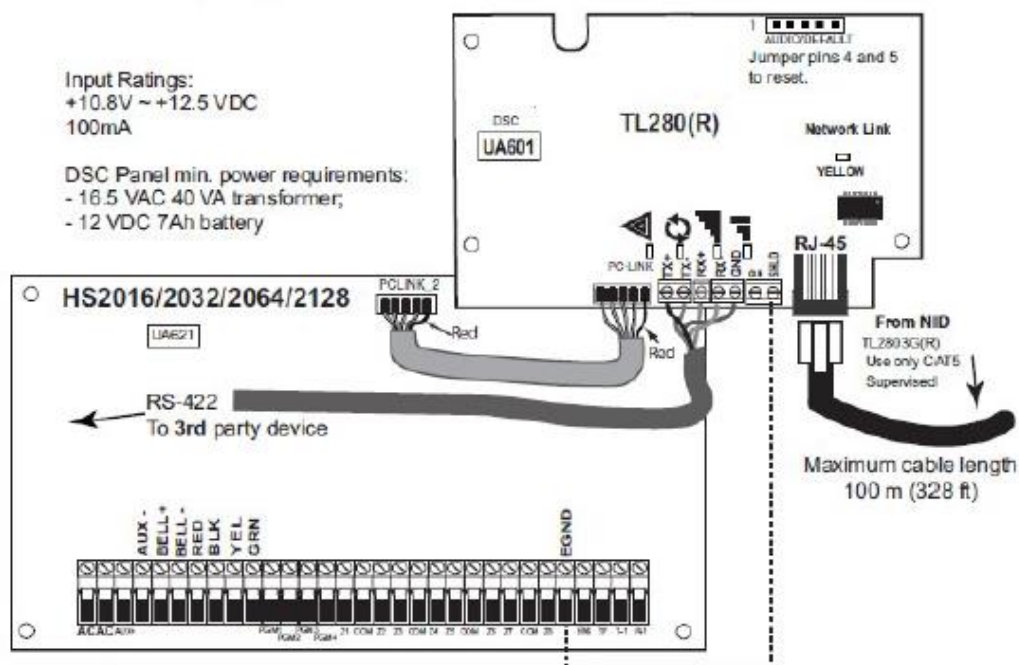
Input Ratings:
+10.8V ~ +12.5 VDC
100mA

DSC Panel min. power requirements:
- 16.5 VAC 40 VA transformer;
- 12 VDC 7Ah battery

1 AUDIO/DEFAULT
Jumper pins 4 and 5 to reset.

DSC
UA601

TL280(R)

Network Link
YELLOW

PC-LINK
TX+
TX-
RX+
RX-
GND
SHLD

RJ-45

HS2016/2032/2064/2128

UA621

PCLINK_2

Red

Red

From NID
TL2803G(R)
Use only CAT5
Supervised

RS-422
To 3rd party device

Maximum cable length
100 m (328 ft)

AUX -
BELL+
BELL -
RED
BLK
YEL
GRN

EGND

AC AC AUX+ PGM1 PGM2 PGM3 PGM4 Z1 COM Z2 Z3 COM Z4 Z5 COM Z6 Z7 COM Z8 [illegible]